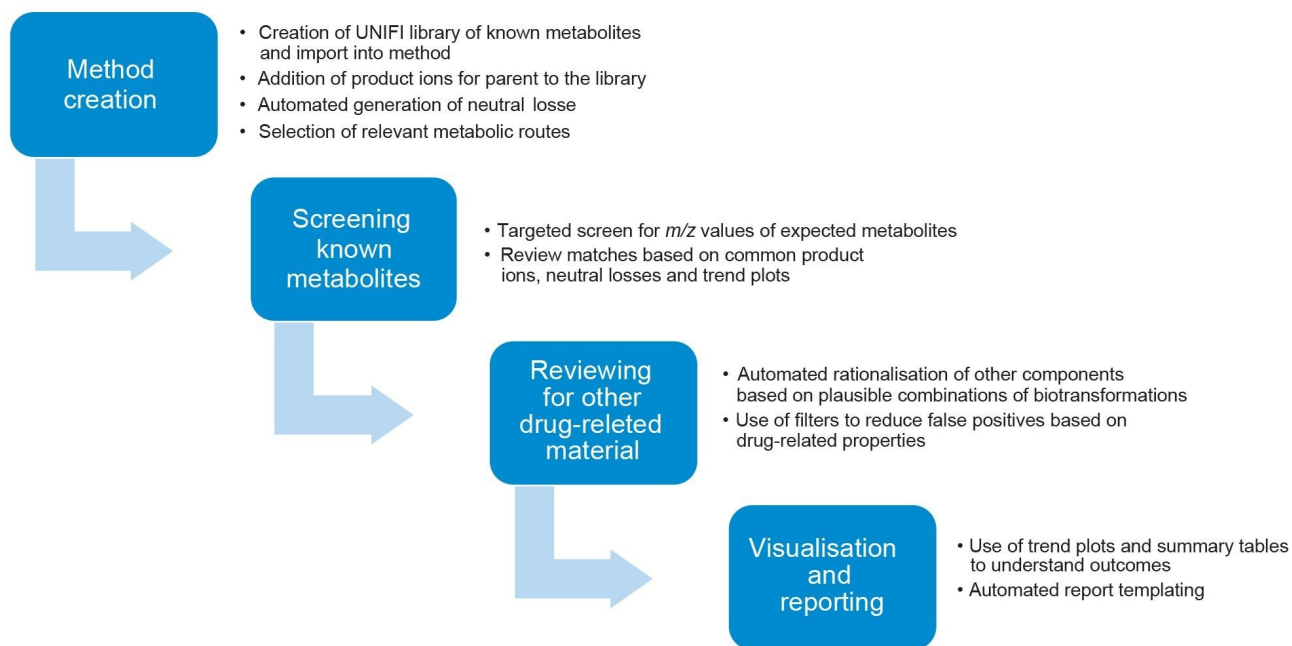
Method creation

• Creation of UNIFI library of known metabolites and import into method
• Addition of product ions for parent to the library
• Automated generation of neutral losse
• Selection of relevant metabolic routes

Screening known metabolites

• Targeted screen for *m/z* values of expected metabolites
• Review matches based on common product ions, neutral losses and trend plots

Reviewing for other drug-releted material

• Automated rationalisation of other components based on plausible combinations of biotransformations
• Use of filters to reduce false positives based on drug-related properties

Visualisation and reporting

• Use of trend plots and summary tables to understand outcomes
• Automated report templating